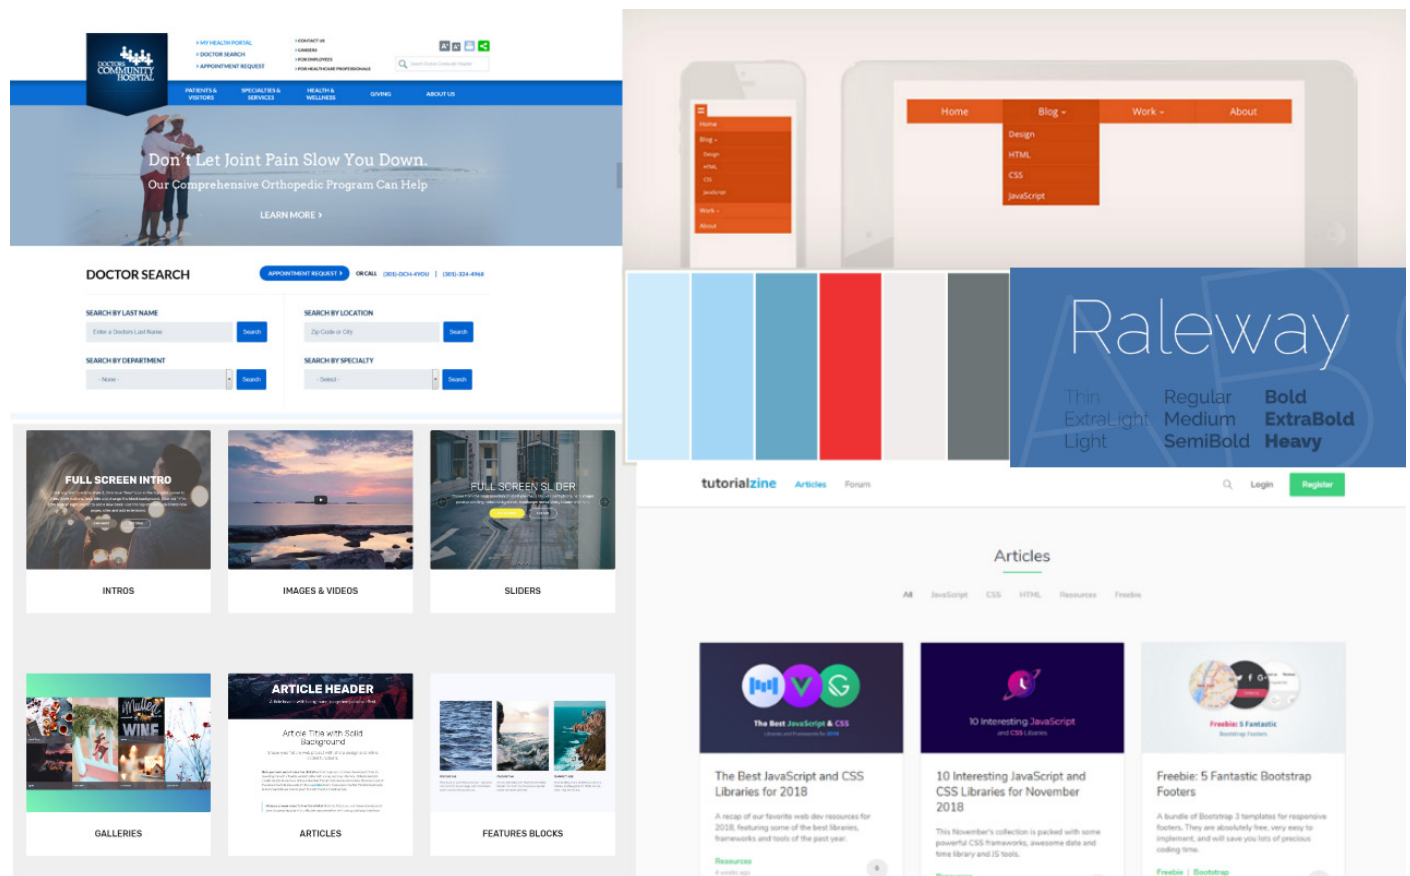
DOCTORS COMMUNITY HOSPITAL

> MY HEALTH PORTAL
> DOCTOR SEARCH
> APPOINTMENT REQUEST

> CONTACT US
> CAREERS
> FOR EMPLOYEES
> FOR HEALTHCARE PROFESSIONALS

PATIENTS & VISITORS
SPECIALTIES & SERVICES
HEALTH & WELLNESS
GIVING
ABOUT US

Don't Let Joint Pain Slow You Down.
Our Comprehensive Orthopedic Program Can Help
LEARN MORE >

DOCTOR SEARCH
APPOINTMENT REQUEST > OR CALL (301)-DCH-4YOU | (301)-324-4968

SEARCH BY LAST NAME
Enter a Doctor's Last Name
Search

SEARCH BY LOCATION
Zip Code or City
Search

SEARCH BY DEPARTMENT
- None -
Search

SEARCH BY SPECIALTY
- Select -
Search

FULL SCREEN INTRO
INTROS

IMAGES & VIDEOS

FULL SCREEN SLIDER
SLIDERS

GALLERIES

ARTICLE HEADER
Article Title with Solid Background
ARTICLES

FEATURES BLOCKS

Home
Blog
Design
HTML
CSS
JavaScript
Work
About

Home
Blog
Work
About
Design
HTML
CSS
JavaScript

Raleway
Thin
ExtraLight
Light
Regular
Medium
SemiBold
Bold
ExtraBold
Heavy

tutorialzine
Articles
Forum
Login
Register

Articles
All JavaScript CSS HTML Resources Freebie

The Best JavaScript & CSS
The Best JavaScript and CSS Libraries for 2018
A recap of our favorite web dev resources for 2018, featuring some of the best libraries, frameworks and tools of the past year.
Resources

10 Interesting JavaScript and CSS Libraries
10 Interesting JavaScript and CSS Libraries for November 2018
This November's collection is packed with some powerful CSS frameworks, awesome date and time library and JS tools.

Freebie: 5 Fantastic
Freebie: 5 Fantastic Bootstrap Footers
A bundle of Bootstrap 3 templates for responsive footers. They are absolutely free, very easy to implement, and will save you lots of precious coding time.
Freebie | Bootstrap